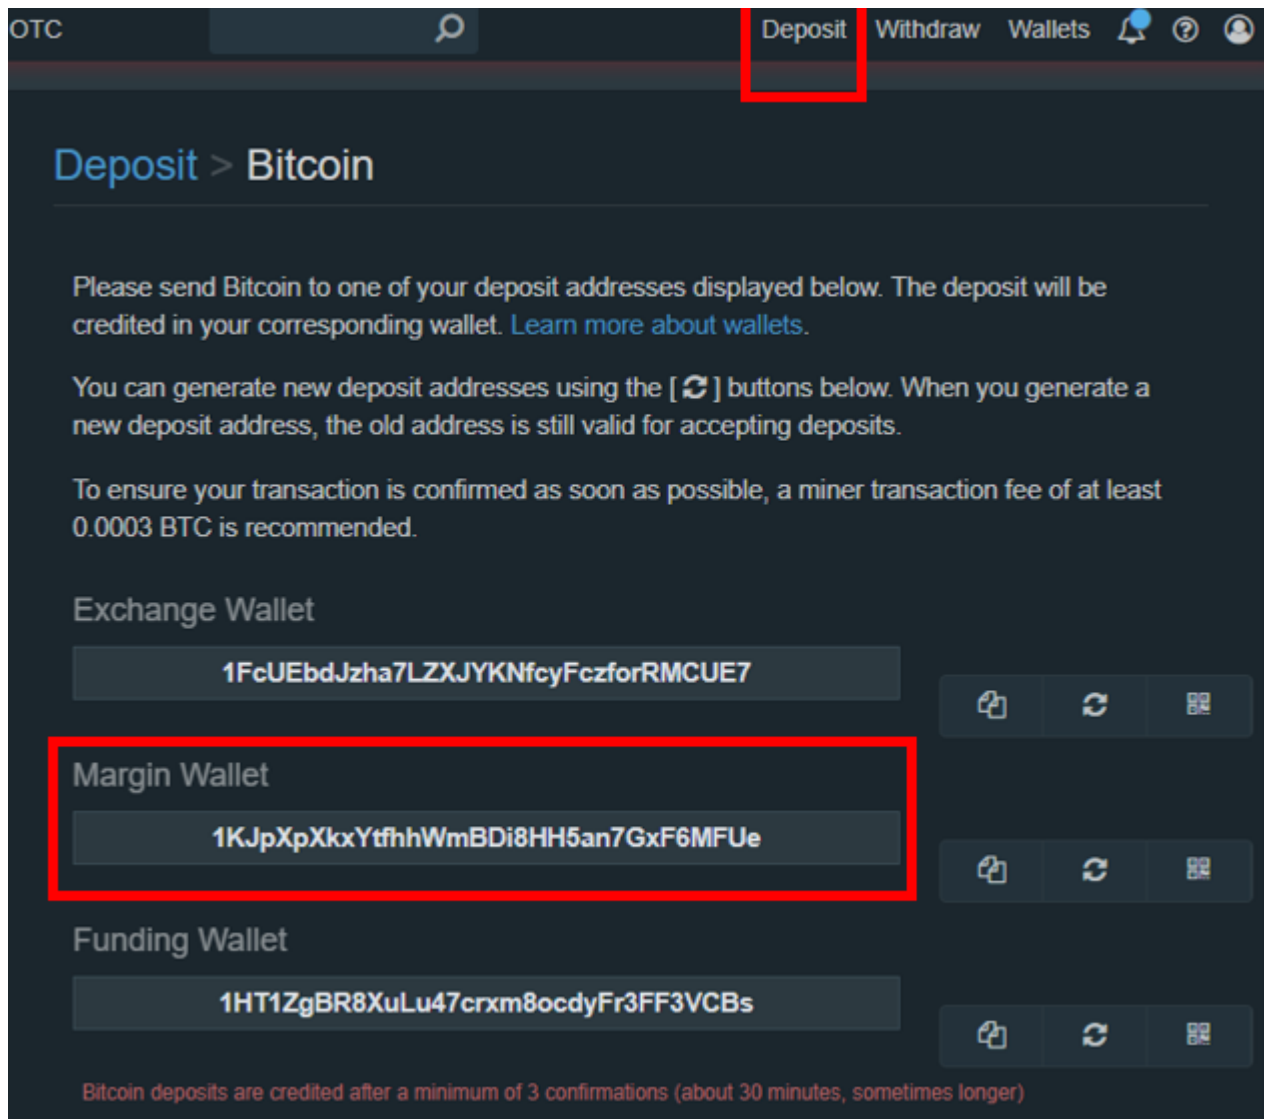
OTC Deposit Withdraw Wallets

Deposit > Bitcoin

Please send Bitcoin to one of your deposit addresses displayed below. The deposit will be credited in your corresponding wallet. Learn more about wallets.

You can generate new deposit addresses using the [ ] buttons below. When you generate a new deposit address, the old address is still valid for accepting deposits.

To ensure your transaction is confirmed as soon as possible, a miner transaction fee of at least 0.0003 BTC is recommended.

Exchange Wallet

1FcUEbdJzha7LZXJYKNfcyFczforRMCUE7

Margin Wallet

1KJpXpXkxYtfhhWmBDi8HH5an7GxF6MFUe

Funding Wallet

1HT1ZgBR8XuLu47crxm8ocdyFr3FF3VCBs

Bitcoin deposits are credited after a minimum of 3 confirmations (about 30 minutes, sometimes longer)